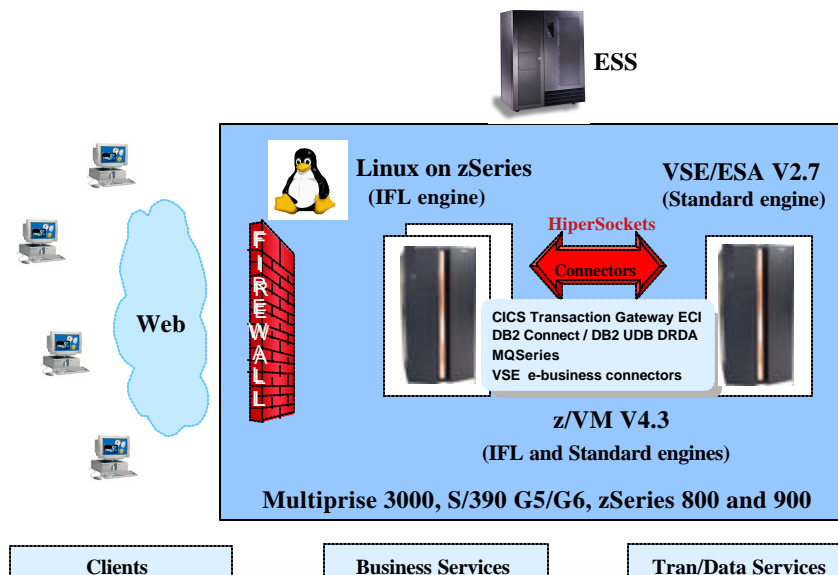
ESS

Linux on zSeries
(IFL engine)

VSE/ESA V2.7
(Standard engine)

FIREWALL

HiperSockets

Connectors

Web

CICS Transaction Gateway ECI
DB2 Connect / DB2 UDB DRDA
MQSeries
VSE e-business connectors

z/VM V4.3
(IFL and Standard engines)

Multiprise 3000, S/390 G5/G6, zSeries 800 and 900

Clients

Business Services

Tran/Data Services